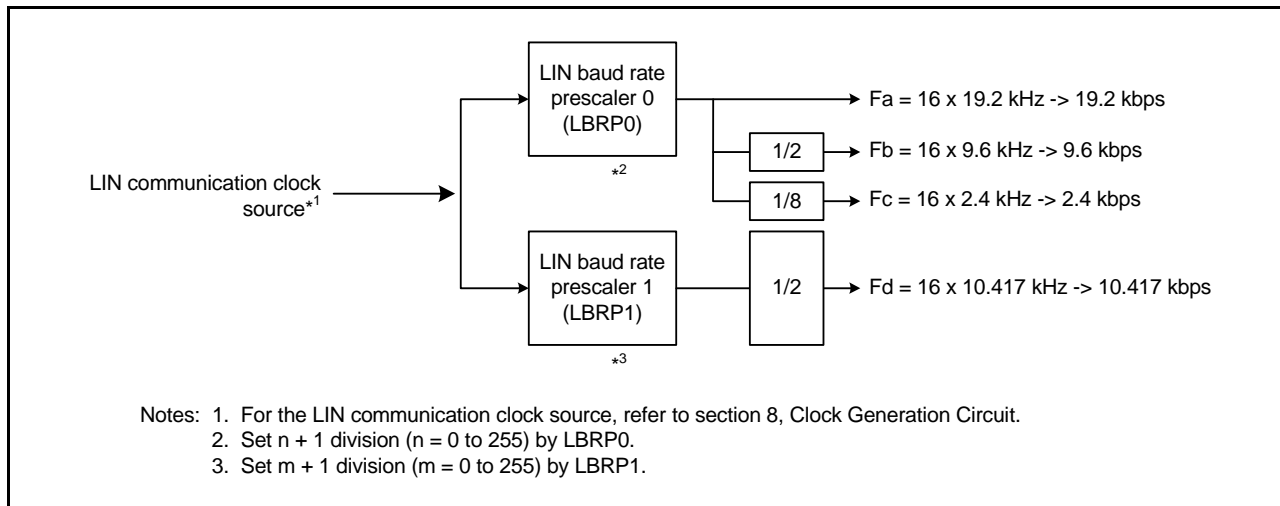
LIN communication clock source*$^1$

LIN baud rate prescaler 0 (LBRP0)

*$^2$

LIN baud rate prescaler 1 (LBRP1)

*$^3$

Fa = 16 x 19.2 kHz -> 19.2 kbps

1/2

Fb = 16 x 9.6 kHz -> 9.6 kbps

1/8

Fc = 16 x 2.4 kHz -> 2.4 kbps

1/2

Fd = 16 x 10.417 kHz -> 10.417 kbps

Notes: 1. For the LIN communication clock source, refer to section 8, Clock Generation Circuit.
2. Set n + 1 division (n = 0 to 255) by LBRP0.
3. Set m + 1 division (m = 0 to 255) by LBRP1.